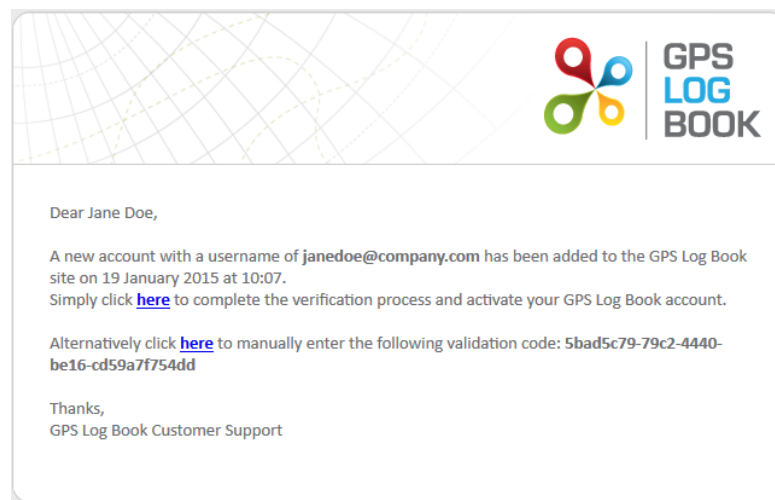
GPS
LOG
BOOK

Dear Jane Doe,

A new account with a username of **janedoe@company.com** has been added to the GPS Log Book site on 19 January 2015 at 10:07.
Simply click **here** to complete the verification process and activate your GPS Log Book account.

Alternatively click **here** to manually enter the following validation code: **5bad5c79-79c2-4440-be16-cd59a7f754dd**

Thanks,
GPS Log Book Customer Support